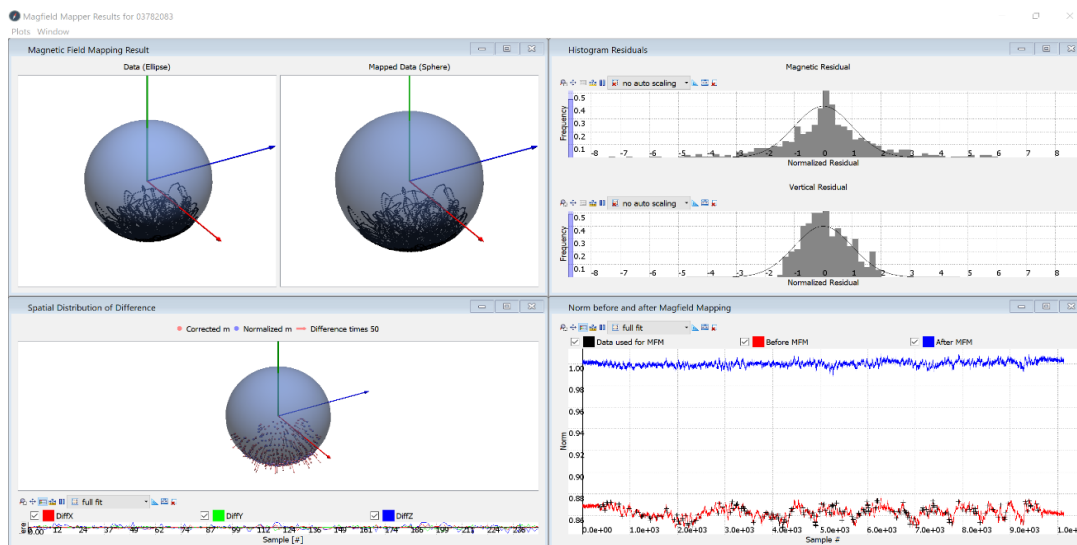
Magfield Mapper Results for 03782083

Plots Window

Magnetic Field Mapping Result

Data (Ellipse)

Mapped Data (Sphere)

Histogram Residuals

no auto scaling

Magnetic Residual

Frequency

0.5
0.4
0.3
0.2
0.1

-8 -7 -6 -5 -4 -3 -2 -1 0 1 2 3 4 5 6 7 8

Normalized Residual

no auto scaling

Vertical Residual

Frequency

0.5
0.4
0.3
0.2
0.1

-8 -7 -6 -5 -4 -3 -2 -1 0 1 2 3 4 5 6 7 8

Normalized Residual

Spatial Distribution of Difference

Corrected m Normalized m Difference times 50

full fit

DiffX DiffY DiffZ

0.00 12 24 37 49 62 74 87 99 112 124 136 149 161 174 186 199 211 224 236

Sample [#]

Norm before and after Magfield Mapping

full fit

Data used for MFM Before MFM After MFM

1.00
0.98
0.96
0.94
0.92
0.90
0.88
0.86

Norm

0.0e+00 1.0e+03 2.0e+03 3.0e+03 4.0e+03 5.0e+03 6.0e+03 7.0e+03 8.0e+03 9.0e+03 1.0e+04

Sample #